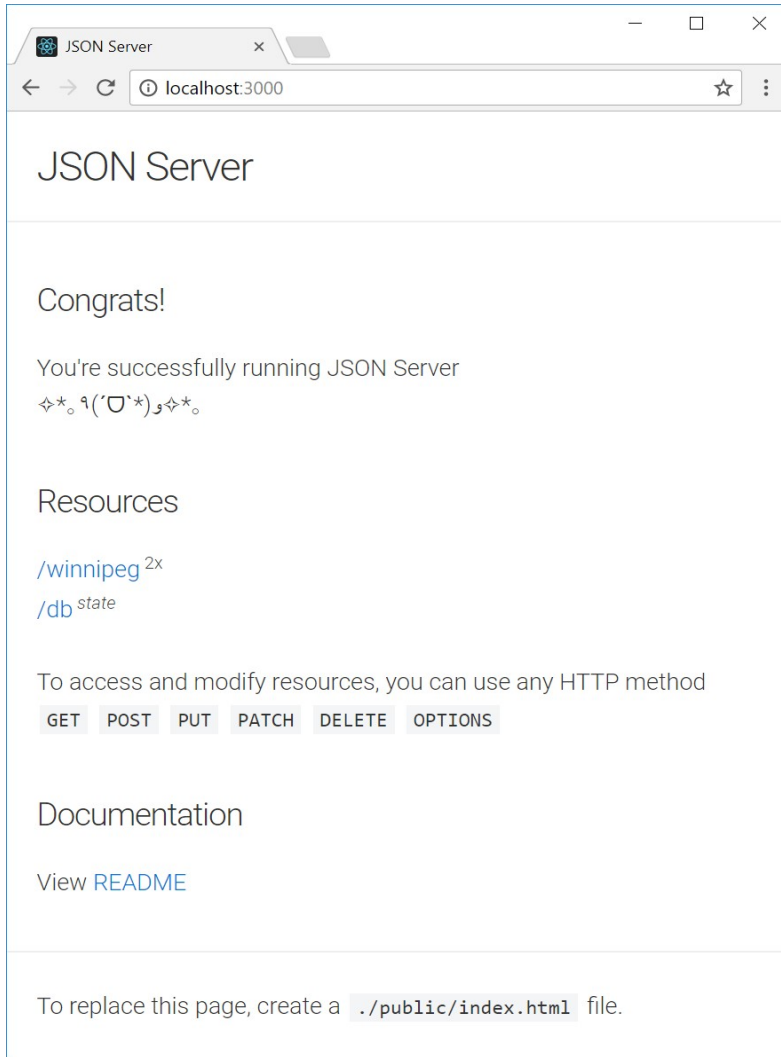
JSON Server ×

localhost:3000

JSON Server

Congrats!

You're successfully running JSON Server ✧*｡٩(ˊᗜˋ*)و✧*｡

Resources

/winnipeg $^{2x}$
/db $^{state}$

To access and modify resources, you can use any HTTP method
GET POST PUT PATCH DELETE OPTIONS

Documentation

View README

To replace this page, create a ./public/index.html file.